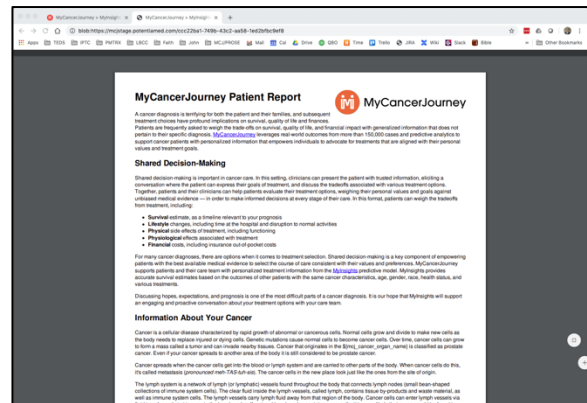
MyCancerJourney × | MyCancerJourney × | +

blob:https://mcjstage.potentiamed.com/ccc22ba1-749b-43c2-aa58-1ed2bfbc9ef8

Apps | TEDS | IFTC | PMTRK | LBCC | Faith | John | MCU/PHOSE | Mail | Cal | Drive | QBO | Time | Trello | JIRA | Wiki | Slack | Bible | Other Bookmarks

MyCancerJourney Patient Report

MyCancerJourney

A cancer diagnosis is terrifying for both the patient and their families, and subsequent treatment choices have profound implications on survival, quality of life and finances. Patients are frequently asked to weigh the trade-offs on survival, quality of life, and financial impact with generalized information that does not pertain to their specific diagnosis. MyCancerJourney leverages real-world outcomes from more than 150,000 cases and predictive analytics to support cancer patients with personalized information that empowers individuals to advocate for treatments that are aligned with their personal values and treatment goals.

Shared Decision-Making

Shared decision-making is important in cancer care. In this setting, clinicians can present the patient with trusted information, eliciting a conversation where the patient can express their goals of treatment, and discuss the tradeoffs associated with various treatment options. Together, patients and their clinicians can help patients evaluate their treatment options, weighing their personal values and goals against unbiased medical evidence — in order to make informed decisions at every stage of their care. In this format, patients can weigh the tradeoffs from treatment, including:

• Survival estimate, as a timeline relevant to your prognosis
• Lifestyle changes, including time at the hospital and disruption to normal activities
• Physical side effects of treatment, including functioning
• Physiological effects associated with treatment
• Financial costs, including insurance out-of-pocket costs

For many cancer diagnoses, there are options when it comes to treatment selection. Shared decision-making is a key component of empowering patients with the best available medical evidence to select the course of care consistent with their values and preferences. MyCancerJourney supports patients and their care team with personalized treatment information from the MyInsights predictive model. MyInsights provides accurate survival estimates based on the outcomes of other patients with the same cancer characteristics, age, gender, race, health status, and various treatments.

Discussing hopes, expectations, and prognosis is one of the most difficult parts of a cancer diagnosis. It is our hope that MyInsights will support an engaging and proactive conversation about your treatment options with your care team.

Information About Your Cancer

Cancer is a cellular disease characterized by rapid growth of abnormal or cancerous cells. Normal cells grow and divide to make new cells as the body needs to replace injured or dying cells. Genetic mutations cause normal cells to become cancer cells. Over time, cancer cells can grow to form a mass called a tumor and can invade nearby tissues. Cancer that originates in the ${mcj_cancer_organ_name} is classified as prostate cancer. Even if your cancer spreads to another area of the body it is still considered to be prostate cancer.

Cancer spreads when the cancer cells get into the blood or lymph system and are carried to other parts of the body. When cancer cells do this, it's called metastasis (pronounced meh-TAS-tuh-sis). The cancer cells in the new place look just like the ones from the site of origin.

The lymph system is a network of lymph (or lymphatic) vessels found throughout the body that connects lymph nodes (small bean-shaped collections of immune system cells). The clear fluid inside the lymph vessels, called lymph, contains tissue by-products and waste material, as well as immune system cells. The lymph vessels carry lymph fluid away from that region of the body. Cancer cells can enter lymph vessels via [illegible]